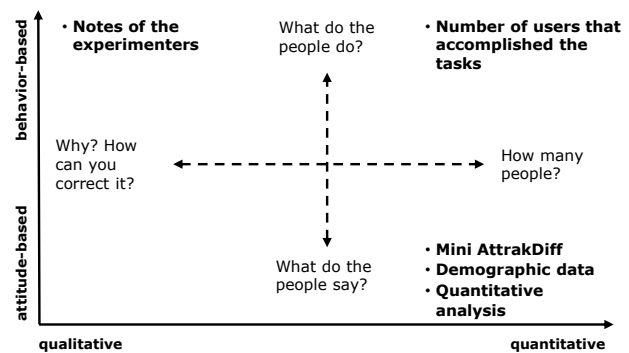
behavior-based

• Notes of the experimenters

What do the people do?

• Number of users that accomplished the tasks

Why? How can you correct it?

How many people?

attitude-based

What do the people say?

• Mini AttrakDiff
• Demographic data
• Quantitative analysis

qualitative

quantitative